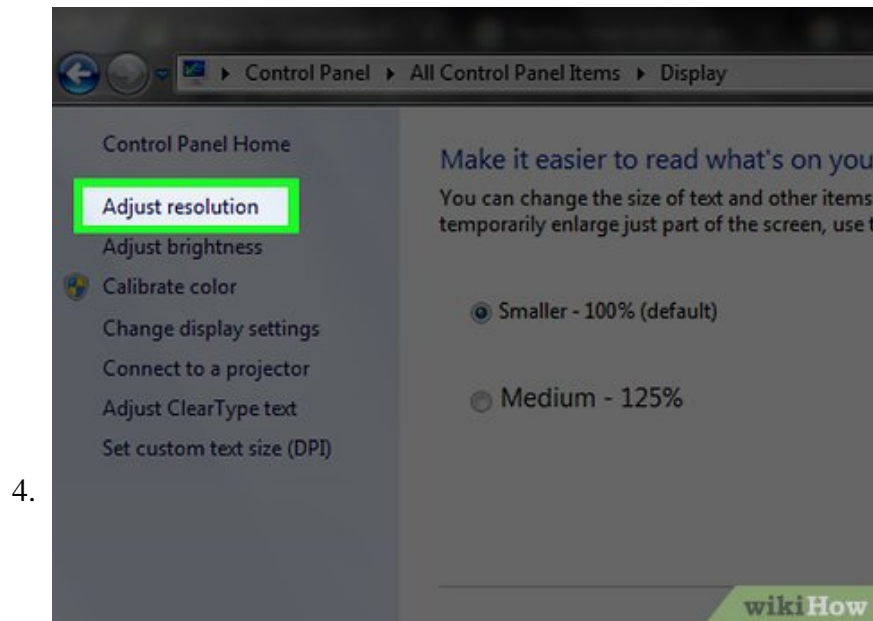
Control Panel ▸ All Control Panel Items ▸ Display

Control Panel Home

Adjust resolution

Adjust brightness

Calibrate color

Change display settings

Connect to a projector

Adjust ClearType text

Set custom text size (DPI)

Make it easier to read what's on you

You can change the size of text and other items temporarily enlarge just part of the screen, use t

Smaller - 100% (default)

Medium - 125%

4.

wikiHow